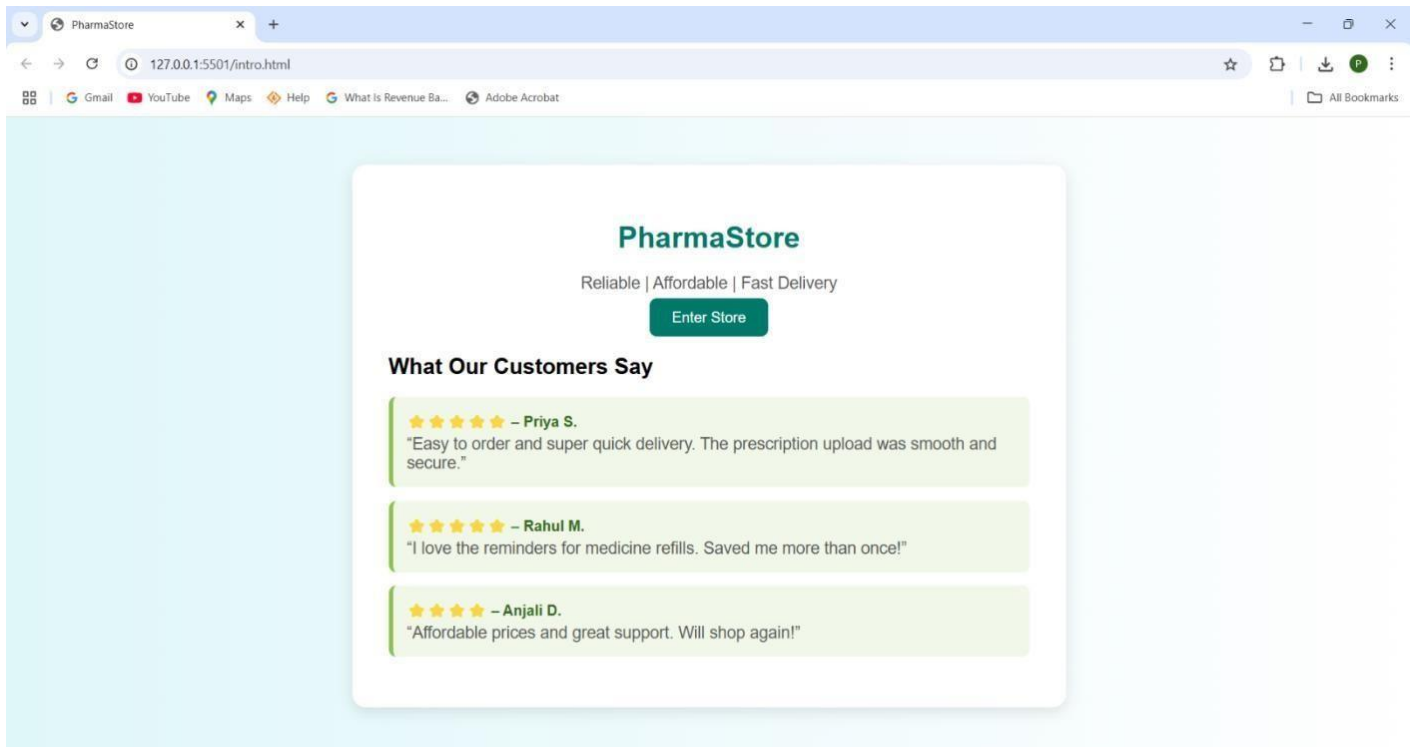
PharmaStore

127.0.0.1:5501/intro.html

Gmail YouTube Maps Help What Is Revenue Ba... Adobe Acrobat

All Bookmarks

PharmaStore

Reliable | Affordable | Fast Delivery

Enter Store

What Our Customers Say

★★★★★ – Priya S.
“Easy to order and super quick delivery. The prescription upload was smooth and secure.”

★★★★★ – Rahul M.
“I love the reminders for medicine refills. Saved me more than once!”

★★★★ – Anjali D.
“Affordable prices and great support. Will shop again!”